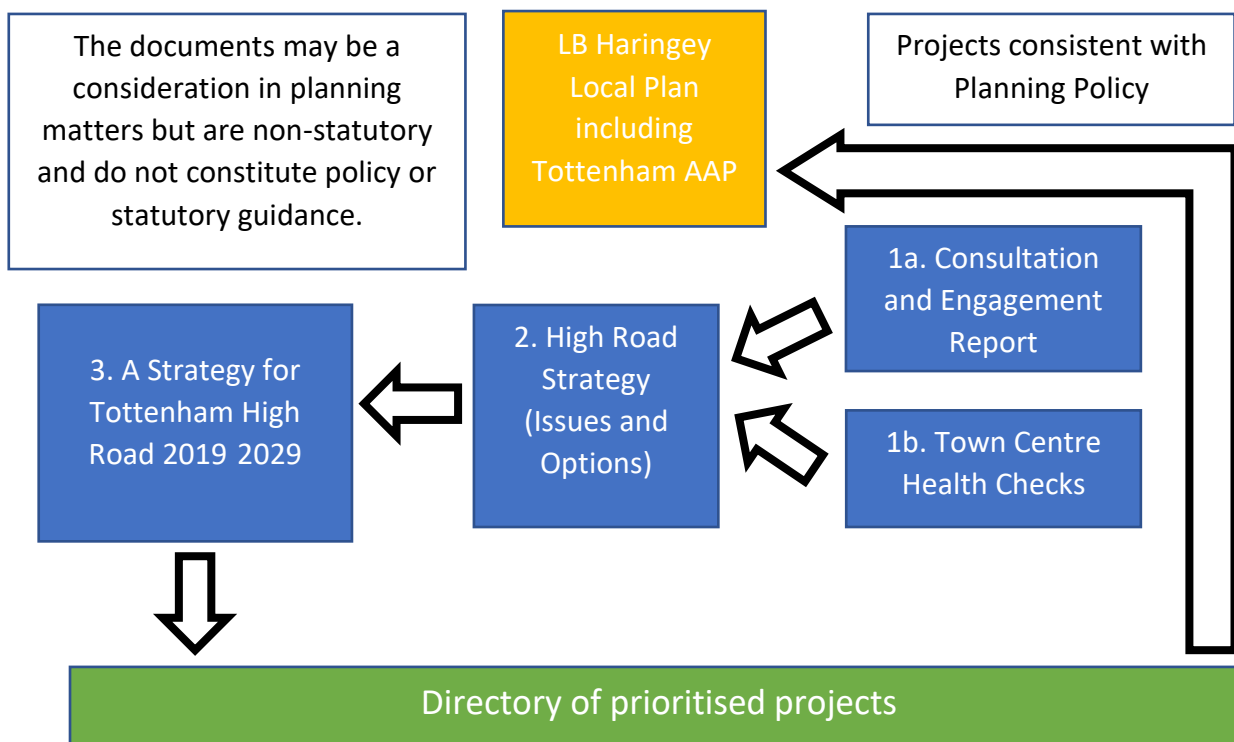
The documents may be a consideration in planning matters but are non-statutory and do not constitute policy or statutory guidance.

LB Haringey Local Plan including Tottenham AAP

Projects consistent with Planning Policy

1a. Consultation and Engagement Report

2. High Road Strategy (Issues and Options)

3. A Strategy for Tottenham High Road 2019 2029

1b. Town Centre Health Checks

Directory of prioritised projects